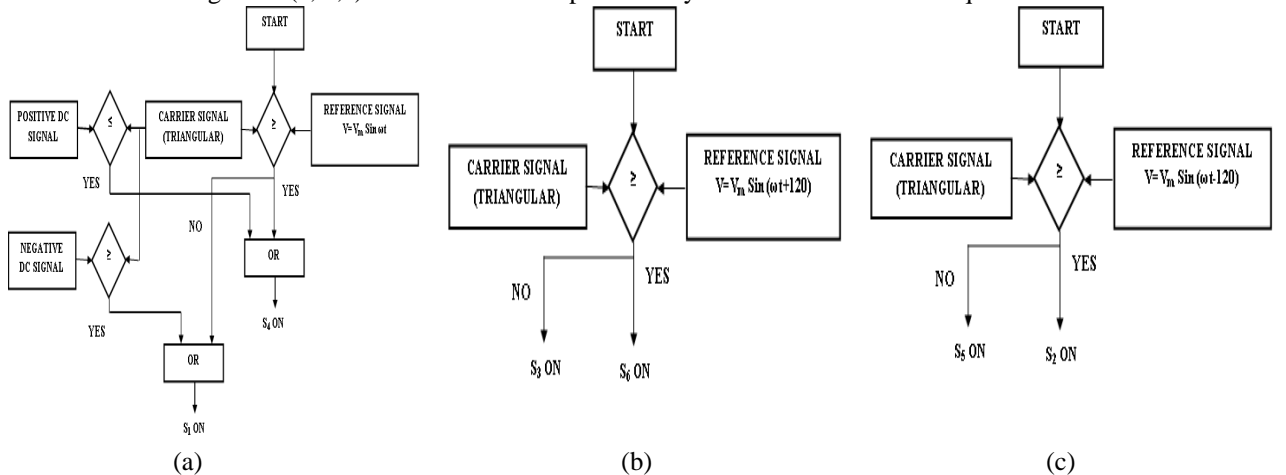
START

POSITIVE DC SIGNAL

$\leq$

CARRIER SIGNAL (TRIANGULAR)

$\geq$

REFERENCE SIGNAL $V=V_m \sin \omega t$

YES

YES

NO

OR

$S_4$ ON

NEGATIVE DC SIGNAL

$\geq$

YES

OR

$S_1$ ON

(a)

START

CARRIER SIGNAL (TRIANGULAR)

$\geq$

REFERENCE SIGNAL $V=V_m \sin(\omega t+120)$

NO

YES

$S_3$ ON

$S_6$ ON

(b)

START

CARRIER SIGNAL (TRIANGULAR)

$\geq$

REFERENCE SIGNAL $V=V_m \sin(\omega t-120)$

NO

YES

$S_5$ ON

$S_2$ ON

(c)